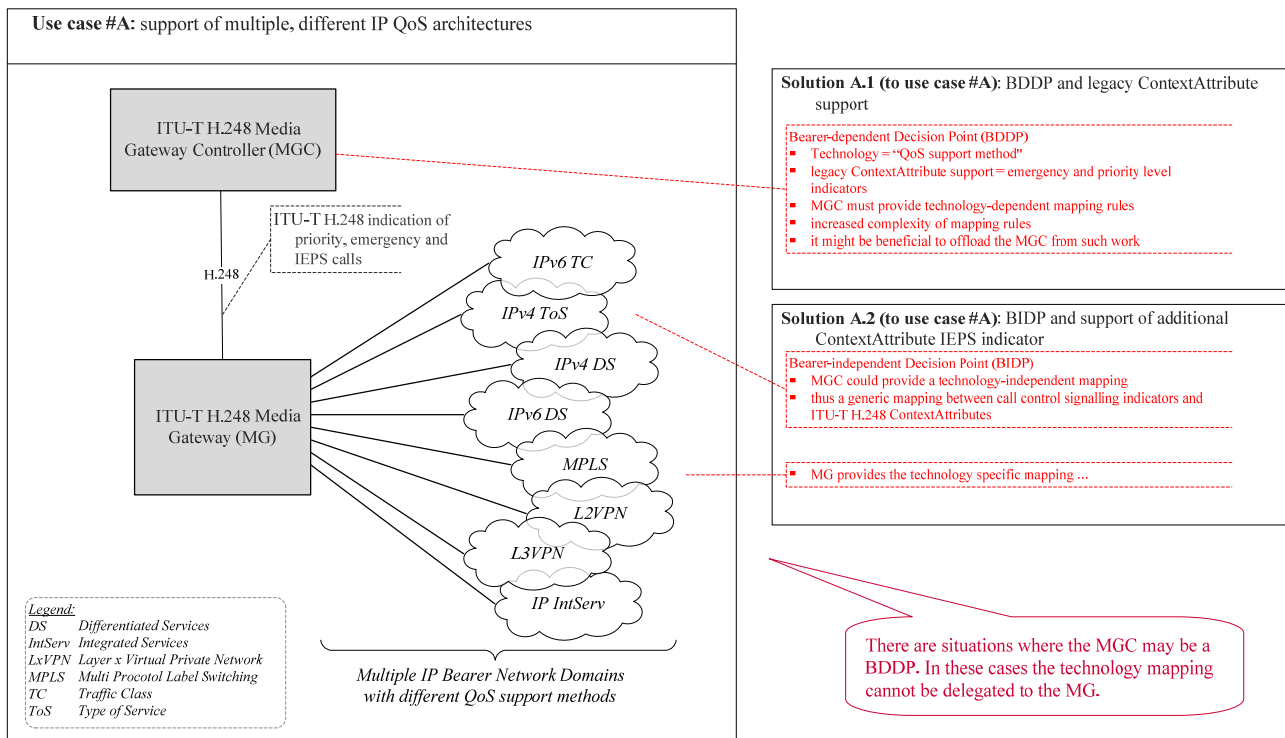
**Use case #A:** support of multiple, different IP QoS architectures

ITU-T H.248 Media Gateway Controller (MGC)

ITU-T H.248 indication of priority, emergency and IEPS calls

H.248

ITU-T H.248 Media Gateway (MG)

IPv6 TC

IPv4 ToS

IPv4 DS

IPv6 DS

MPLS

L2VPN

L3VPN

IP IntServ

Legend:

| | |
|---|---|
| DS | Differentiated Services |
| IntServ | Integrated Services |
| LxVPN | Layer x Virtual Private Network |
| MPLS | Multi Procotol Label Switching |
| TC | Traffic Class |
| ToS | Type of Service |

Multiple IP Bearer Network Domains with different QoS support methods

**Solution A.1 (to use case #A)**: BDDP and legacy ContextAttribute support

Bearer-dependent Decision Point (BDDP)
- Technology = "QoS support method"
- legacy ContextAttribute support = emergency and priority level indicators
- MGC must provide technology-dependent mapping rules
- increased complexity of mapping rules
- it might be beneficial to offload the MGC from such work

**Solution A.2 (to use case #A)**: BIDP and support of additional ContextAttribute IEPS indicator

Bearer-independent Decision Point (BIDP)
- MGC could provide a technology-independent mapping
- thus a generic mapping between call control signalling indicators and ITU-T H.248 ContextAttributes

- MG provides the technology specific mapping ...

There are situations where the MGC may be a BDDP. In these cases the technology mapping cannot be delegated to the MG.